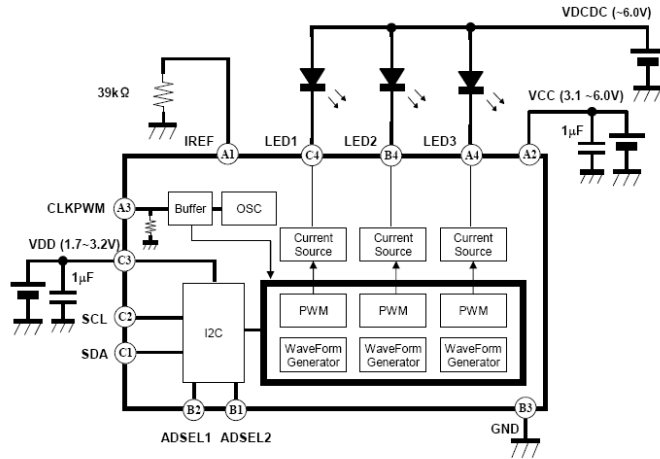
VDCDC (~6.0V)

39kΩ

VCC (3.1 ~6.0V)

1μF

IREF
A1
LED1
C4
LED2
B4
LED3
A4
A2

CLKPWM
A3
Buffer
OSC

VDD (1.7~3.2V)
C3
1μF

Current Source
Current Source
Current Source

SCL
C2
I2C
PWM
PWM
PWM

SDA
C1
WaveForm Generator
WaveForm Generator
WaveForm Generator

B2
B1
B3

ADSEL1
ADSEL2
GND